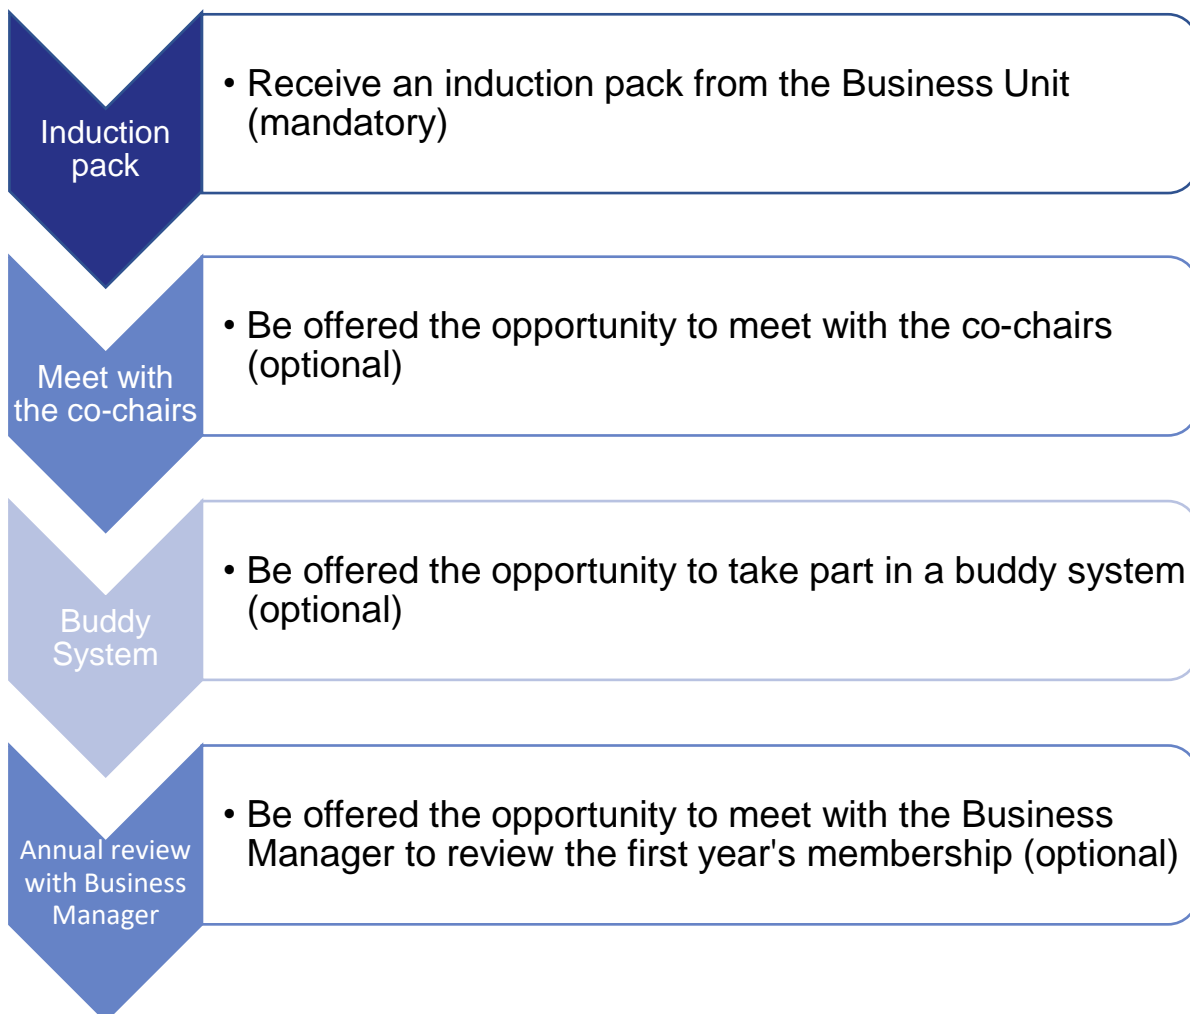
Induction pack

• Receive an induction pack from the Business Unit (mandatory)

Meet with the co-chairs

• Be offered the opportunity to meet with the co-chairs (optional)

Buddy System

• Be offered the opportunity to take part in a buddy system (optional)

Annual review with Business Manager

• Be offered the opportunity to meet with the Business Manager to review the first year's membership (optional)